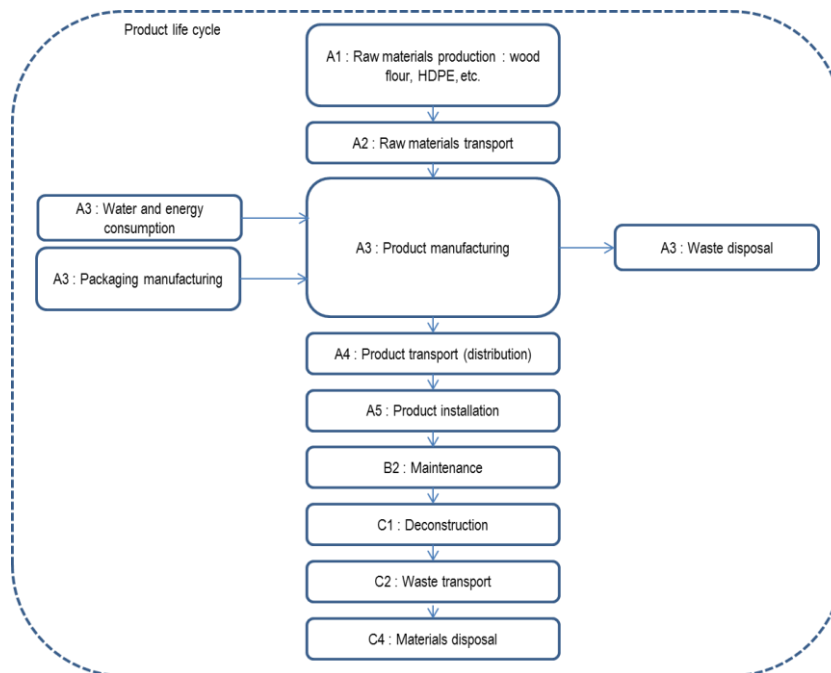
Product life cycle

A1 : Raw materials production : wood flour, HDPE, etc.

A2 : Raw materials transport

A3 : Water and energy consumption

A3 : Packaging manufacturing

A3 : Product manufacturing

A3 : Waste disposal

A4 : Product transport (distribution)

A5 : Product installation

B2 : Maintenance

C1 : Deconstruction

C2 : Waste transport

C4 : Materials disposal